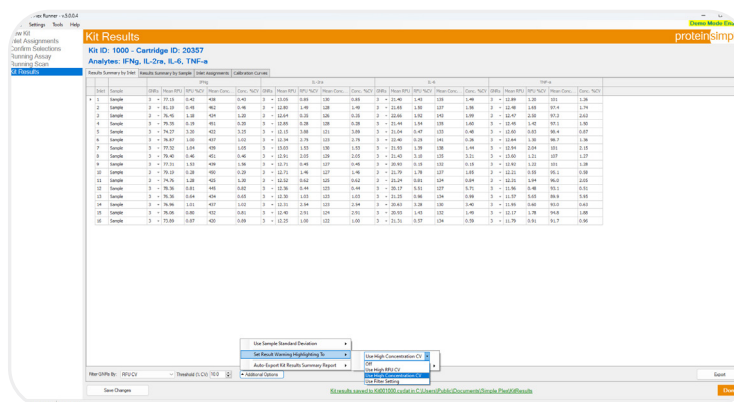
Runner - v.3.0.0.4
Settings Tools Help
Demo Mode Ena
Kit Results
proteinsimp
ew Kit
nlet Assignments
Confirm Selections
Running Assay
Running Scan
Kit Results
Kit ID: 1000 - Cartridge ID: 20357
Analytes: IFNg, IL-2ra, IL-6, TNF-a
Results Summary by Inlet | Results Summary by Sample | Inlet Assignments | Calibration Curves

| Inlet | Sample | GNRs | Mean RFU | RFU %CV | Mean Conc. | Conc. %CV | GNRs | Mean RFU | RFU %CV | Mean Conc. | Conc. %CV | GNRs | Mean RFU | RFU %CV | Mean Conc. | Conc. %CV | GNRs | Mean RFU | RFU %CV | Mean Conc. | Conc. %CV |
|---|---|---|---|---|---|---|---|---|---|---|---|---|---|---|---|---|---|---|---|---|---|
| 1 | Sample | 3 | 77.15 | 0.42 | 436 | 0.43 | 3 | 13.05 | 0.83 | 130 | 0.86 | 3 | 21.40 | 1.43 | 135 | 1.46 | 3 | 12.89 | 1.20 | 101 | 1.36 |
| 2 | Sample | 3 | 81.10 | 0.48 | 462 | 0.46 | 3 | 12.80 | 1.49 | 128 | 1.49 | 3 | 21.93 | 1.50 | 137 | 1.56 | 3 | 12.48 | 1.63 | 97.4 | 1.74 |
| 3 | Sample | 3 | 76.45 | 1.38 | 424 | 1.20 | 3 | 12.64 | 0.25 | 126 | 0.25 | 3 | 22.66 | 1.52 | 142 | 1.55 | 3 | 12.47 | 2.50 | 97.3 | 2.63 |
| 4 | Sample | 3 | 75.39 | 0.19 | 421 | 0.20 | 3 | 12.65 | 0.28 | 126 | 0.28 | 3 | 21.44 | 1.54 | 133 | 1.60 | 3 | 12.48 | 1.42 | 97.1 | 1.50 |
| 5 | Sample | 3 | 74.27 | 3.20 | 422 | 3.23 | 3 | 12.15 | 3.68 | 121 | 3.69 | 3 | 21.04 | 0.47 | 133 | 0.48 | 3 | 12.60 | 0.83 | 98.4 | 0.87 |
| 6 | Sample | 3 | 76.67 | 1.00 | 437 | 1.02 | 3 | 12.34 | 0.75 | 123 | 0.75 | 3 | 22.40 | 0.19 | 141 | 0.38 | 3 | 12.64 | 1.30 | 98.7 | 1.36 |
| 7 | Sample | 3 | 77.32 | 1.04 | 439 | 1.05 | 3 | 13.03 | 1.33 | 130 | 1.33 | 3 | 21.93 | 1.39 | 138 | 1.44 | 3 | 12.94 | 2.04 | 101 | 2.15 |
| 8 | Sample | 3 | 76.40 | 0.46 | 431 | 0.46 | 3 | 12.91 | 2.03 | 129 | 2.03 | 3 | 21.43 | 3.10 | 133 | 3.21 | 3 | 13.03 | 1.21 | 107 | 1.27 |
| 9 | Sample | 3 | 77.51 | 1.53 | 436 | 1.58 | 3 | 12.71 | 0.45 | 127 | 0.45 | 3 | 20.93 | 0.15 | 131 | 0.16 | 3 | 12.93 | 1.22 | 101 | 1.28 |
| 10 | Sample | 3 | 75.10 | 0.28 | 430 | 0.28 | 3 | 12.71 | 1.46 | 127 | 1.46 | 3 | 21.79 | 1.78 | 137 | 1.85 | 3 | 12.21 | 0.55 | 95.1 | 0.58 |
| 11 | Sample | 3 | 74.76 | 1.28 | 425 | 1.20 | 3 | 12.02 | 0.62 | 120 | 0.62 | 3 | 21.24 | 0.81 | 134 | 0.84 | 3 | 12.31 | 1.94 | 96.0 | 2.03 |
| 12 | Sample | 3 | 76.56 | 0.81 | 445 | 0.82 | 3 | 12.36 | 0.44 | 123 | 0.44 | 3 | 20.17 | 0.51 | 127 | 0.71 | 3 | 11.96 | 0.48 | 93.1 | 0.51 |
| 13 | Sample | 3 | 76.36 | 0.64 | 434 | 0.65 | 3 | 12.30 | 1.03 | 123 | 1.03 | 3 | 21.25 | 0.86 | 134 | 0.98 | 3 | 11.57 | 3.65 | 89.9 | 3.85 |
| 14 | Sample | 3 | 74.46 | 1.01 | 427 | 1.02 | 3 | 12.31 | 2.54 | 123 | 2.54 | 3 | 20.63 | 1.36 | 130 | 1.40 | 3 | 11.59 | 0.60 | 90.0 | 0.63 |
| 15 | Sample | 3 | 76.06 | 0.80 | 432 | 0.81 | 3 | 12.40 | 2.91 | 124 | 2.91 | 3 | 20.93 | 1.42 | 132 | 1.49 | 3 | 12.17 | 1.78 | 94.8 | 1.88 |
| 16 | Sample | 3 | 73.89 | 0.87 | 420 | 0.88 | 3 | 12.25 | 1.00 | 122 | 1.00 | 3 | 21.31 | 0.57 | 134 | 0.58 | 3 | 11.79 | 0.91 | 91.7 | 0.96 |

Use Sample Standard Deviation
Set Result Warning Highlighting To
Auto-Export Kit Results Summary Report
Use High Concentration CV
Off
Use High RFU CV
Use High Concentration CV
Use Filter Setting
Filter GNRs By: RFU CV Threshold (%CV) 10.0
Additional Options
Export
Save Changes
Kit results saved to Kit001000.xxdat in C:\Users\Public\Documents\Simple Plex\KitResults